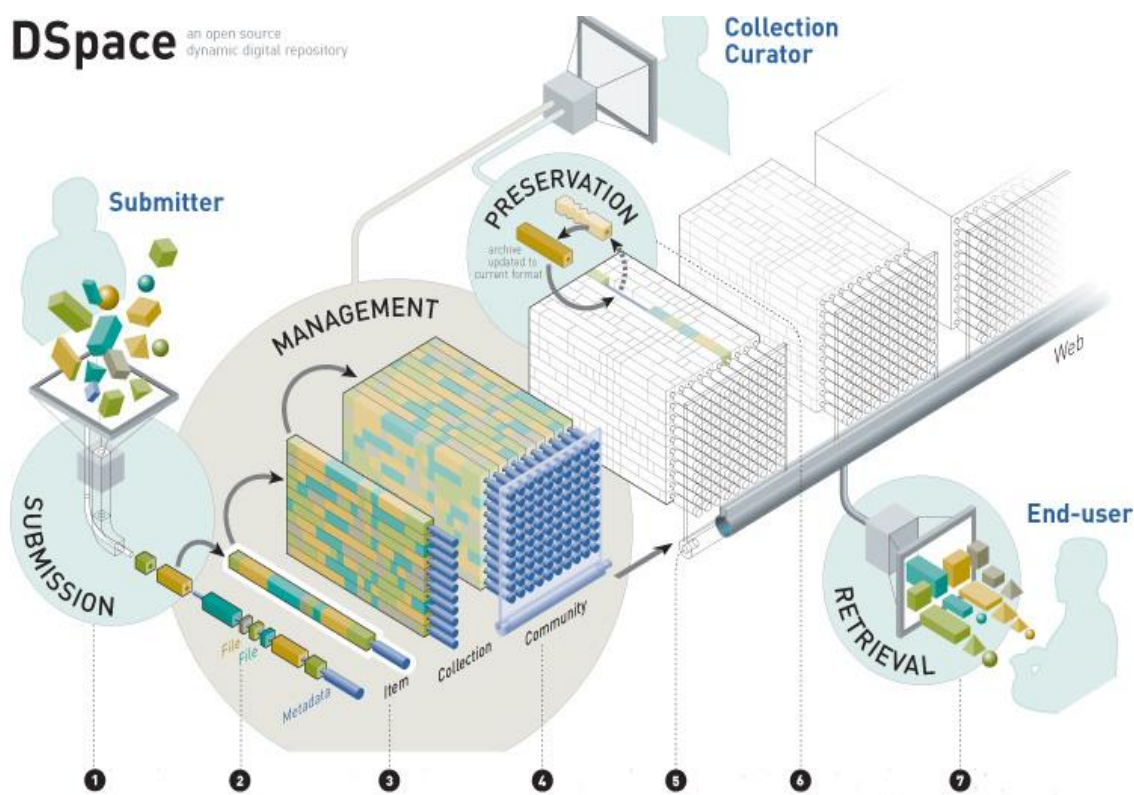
DSpace an open source dynamic digital repository

Collection Curator

Submitter

PRESERVATION

archive updated to current format

MANAGEMENT

Web

SUBMISSION

End-user

File

File

Metadata

Item

Collection

Community

RETRIEVAL

1

2

3

4

5

6

7